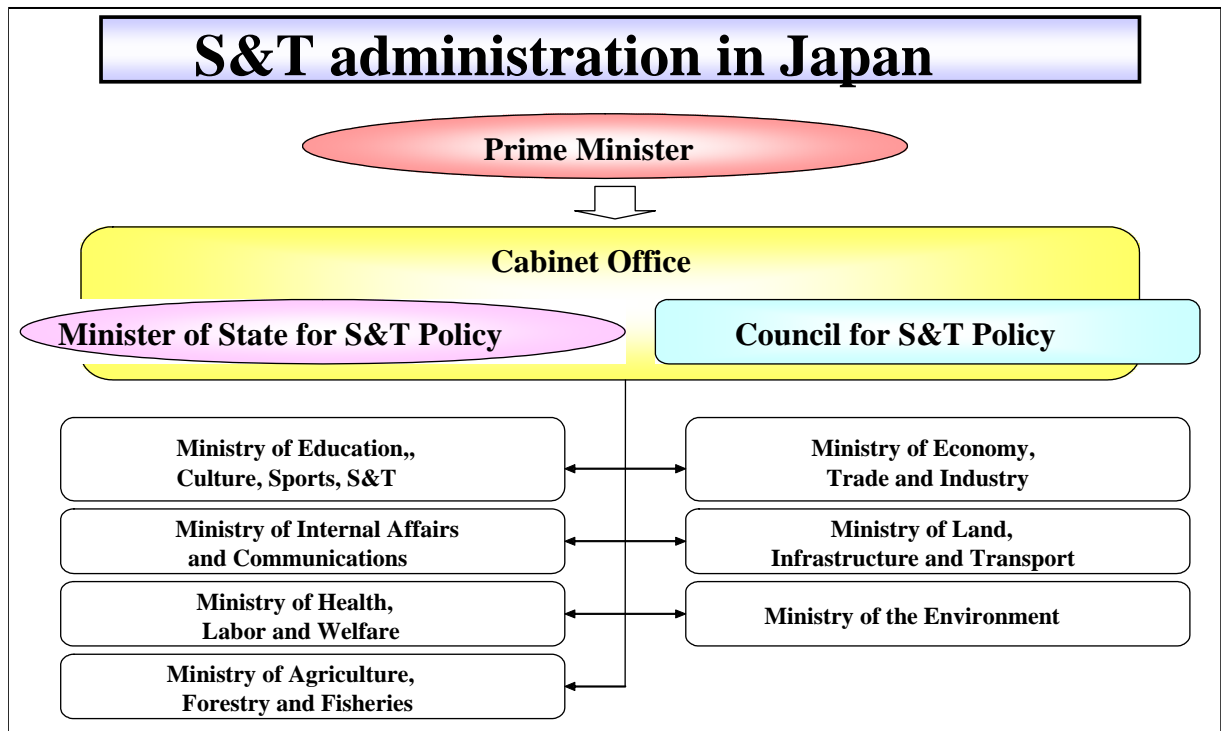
S&T administration in Japan

Prime Minister

Cabinet Office

Minister of State for S&T Policy

Council for S&T Policy

Ministry of Education,, Culture, Sports, S&T

Ministry of Economy, Trade and Industry

Ministry of Internal Affairs and Communications

Ministry of Land, Infrastructure and Transport

Ministry of Health, Labor and Welfare

Ministry of the Environment

Ministry of Agriculture, Forestry and Fisheries